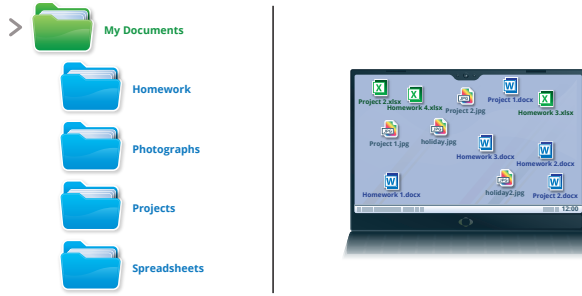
My Documents

Homework

Photographs

Projects

Spreadsheets

Project 2.xlsx
Homework 4.xlsx
Project 2.jpg
Project 1.docx
Homework 3.xlsx
Project 1.jpg
holiday.jpg
Homework 3.docx
Homework 2.docx
Homework 1.docx
holiday2.jpg
Project 2.docx
12:00